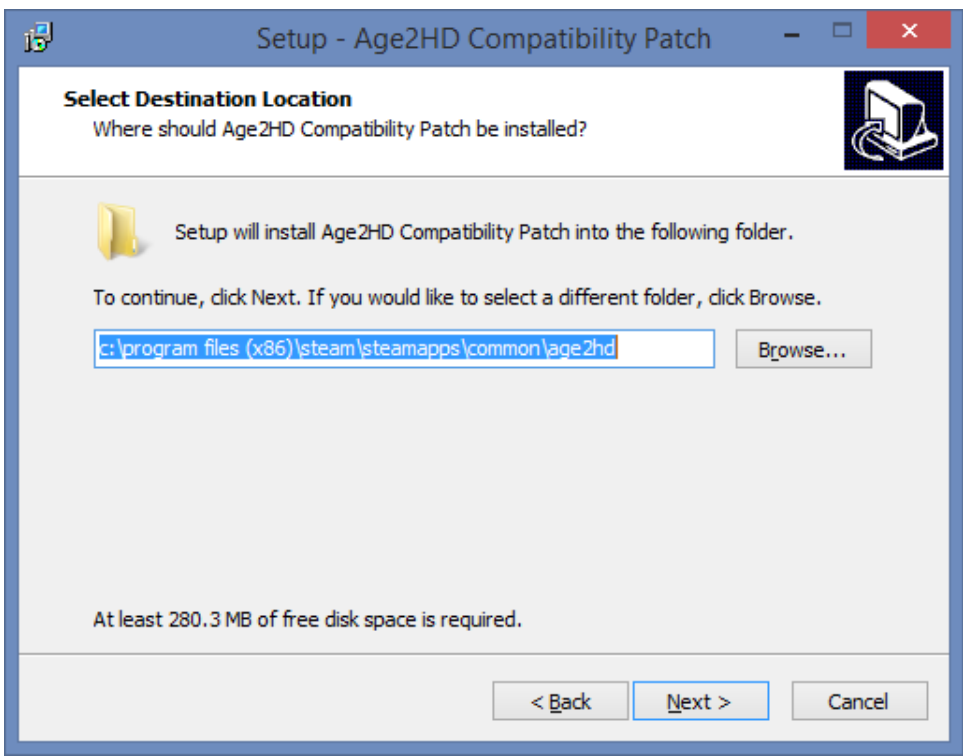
Setup - Age2HD Compatibility Patch

Select Destination Location
Where should Age2HD Compatibility Patch be installed?

Setup will install Age2HD Compatibility Patch into the following folder.

To continue, click Next. If you would like to select a different folder, click Browse.

c:\program files (x86)\steam\steamapps\common\age2hd

Browse...

At least 280.3 MB of free disk space is required.

< Back

Next >

Cancel